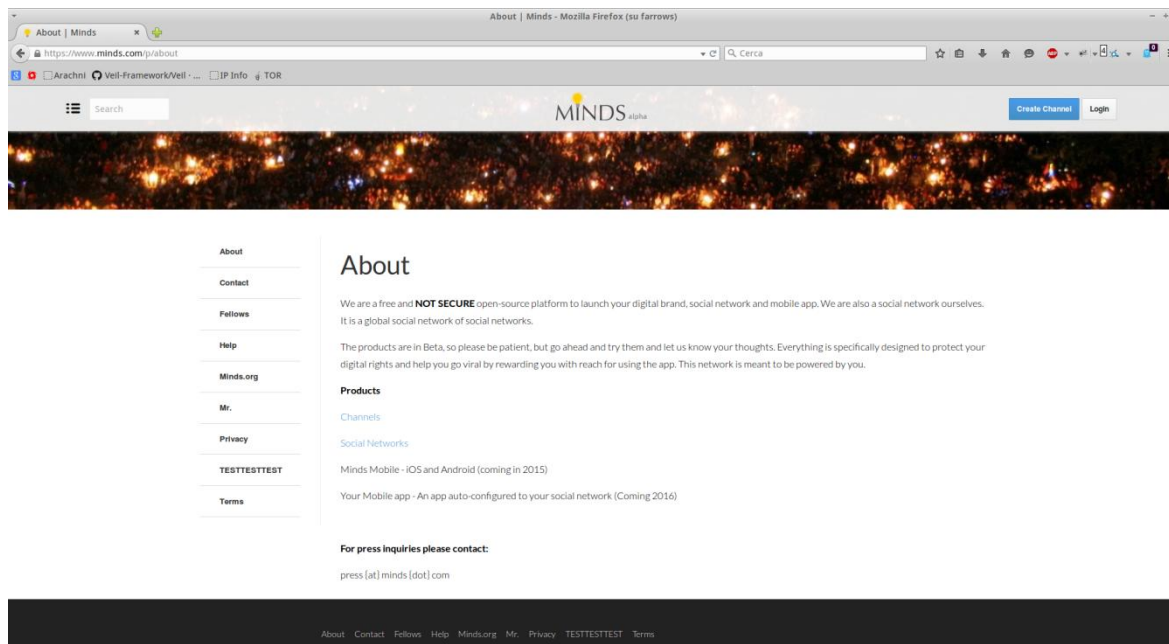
About | Minds - Mozilla Firefox (su farrows)

About | Minds ×

https://www.minds.com/p/about

Cerca

Arachni Veil-Framework/Veil · ... IP Info TOR

Search

MINDS alpha

Create Channel Login

About

Contact

Fellows

Help

Minds.org

Mr.

Privacy

TESTTESTTEST

Terms

About

We are a free and **NOT SECURE** open-source platform to launch your digital brand, social network and mobile app. We are also a social network ourselves. It is a global social network of social networks.

The products are in Beta, so please be patient, but go ahead and try them and let us know your thoughts. Everything is specifically designed to protect your digital rights and help you go viral by rewarding you with reach for using the app. This network is meant to be powered by you.

**Products**

Channels

Social Networks

Minds Mobile - iOS and Android (coming in 2015)

Your Mobile app - An app auto-configured to your social network (Coming 2016)

**For press inquiries please contact:**

press [at] minds [dot] com

About Contact Fellows Help Minds.org Mr. Privacy TESTTESTTEST Terms